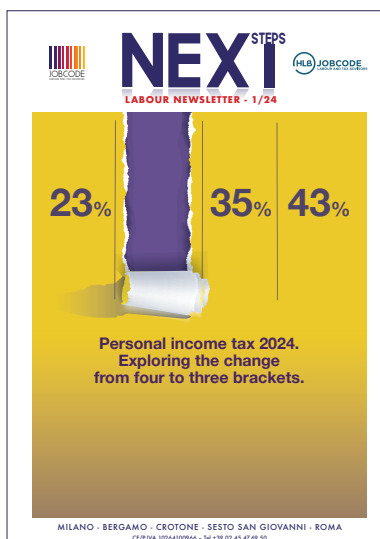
JOBCODE

NEXT STEPS

HLB JOBCODE LABOUR AND TAX ADVISORS

LABOUR NEWSLETTER - 1/24

23%

35%

43%

Personal income tax 2024. Exploring the change from four to three brackets.

MILANO - BERGAMO - CROTONE - SESTO SAN GIOVANNI - ROMA

CF/P.IVA 10264100966 - Tel +39 02 45 47 48 50